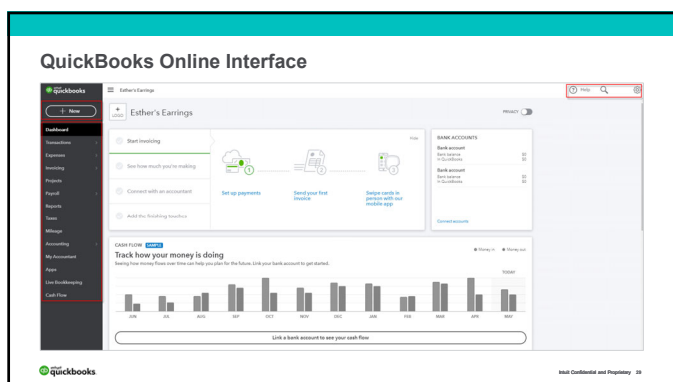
QuickBooks Online Interface

intuit quickbooks

+ New

Dashboard
Transactions
Expenses
Invoicing
Projects
Payroll
Reports
Taxes
Mileage
Accounting
My Accountant
Apps
Live Bookkeeping
Cash Flow

Esther's Earrings

Help

Esther's Earrings

PRIVACY

Start invoicing
See how much you're making
Connect with an accountant
Add the finishing touches

Hide

Set up payments
Send your first invoice
Swipe cards in person with our mobile app

BANK ACCOUNTS
Bank account
Bank balance $0
In QuickBooks $0
Bank account
Bank balance $0
In QuickBooks $0
Connect accounts

CASH FLOW SAMPLE
Track how your money is doing
Seeing how money flows over time can help you plan for the future. Link your bank account to get started.

Money in Money out

TODAY

JUN JUL AUG SEP OCT NOV DEC JAN FEB MAR APR MAY

Link a bank account to see your cash flow

intuit quickbooks

Intuit Confidential and Proprietary 39